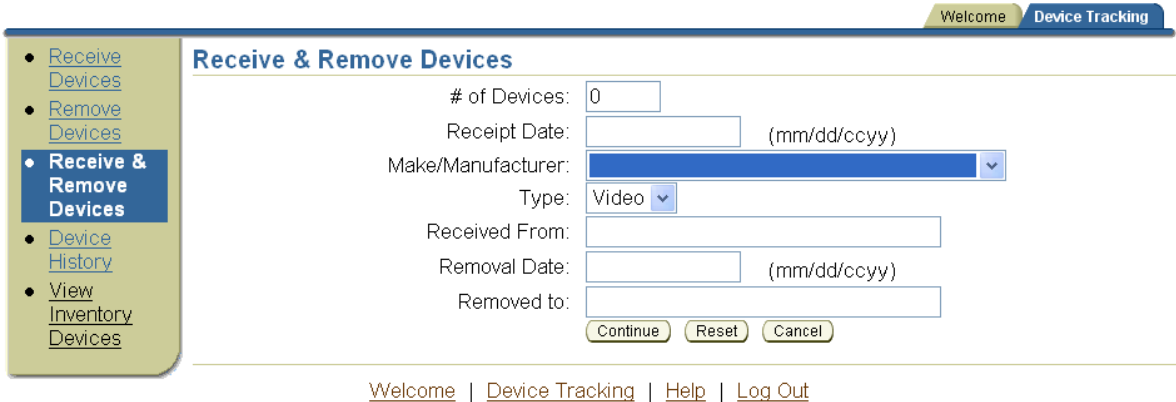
Welcome | Device Tracking

- Receive Devices
- Remove Devices
- Receive & Remove Devices
- Device History
- View Inventory Devices

Receive & Remove Devices

# of Devices: 0

Receipt Date: (mm/dd/ccyy)

Make/Manufacturer:

Type: Video

Received From:

Removal Date: (mm/dd/ccyy)

Removed to:

Continue Reset Cancel

Welcome | Device Tracking | Help | Log Out